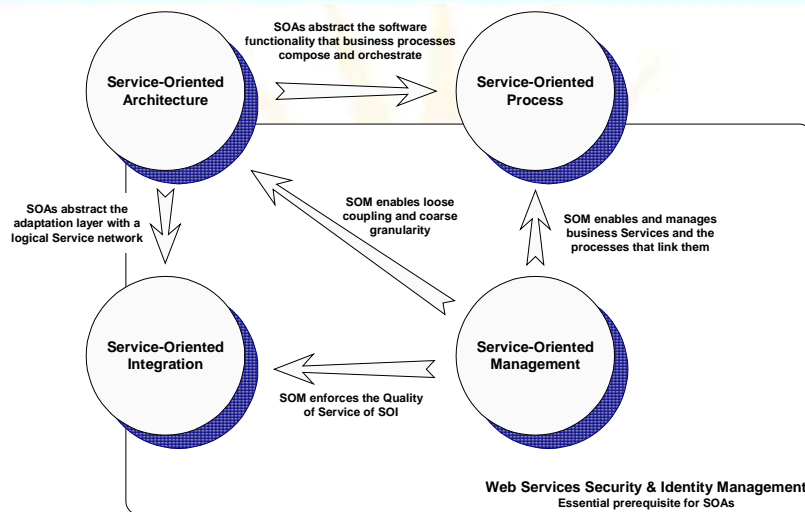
Service-Oriented Architecture

SOAs abstract the software functionality that business processes compose and orchestrate

Service-Oriented Process

SOAs abstract the adaptation layer with a logical Service network

SOM enables loose coupling and coarse granularity

SOM enables and manages business Services and the processes that link them

Service-Oriented Integration

Service-Oriented Management

SOM enforces the Quality of Service of SOI

Web Services Security & Identity Management
Essential prerequisite for SOAs